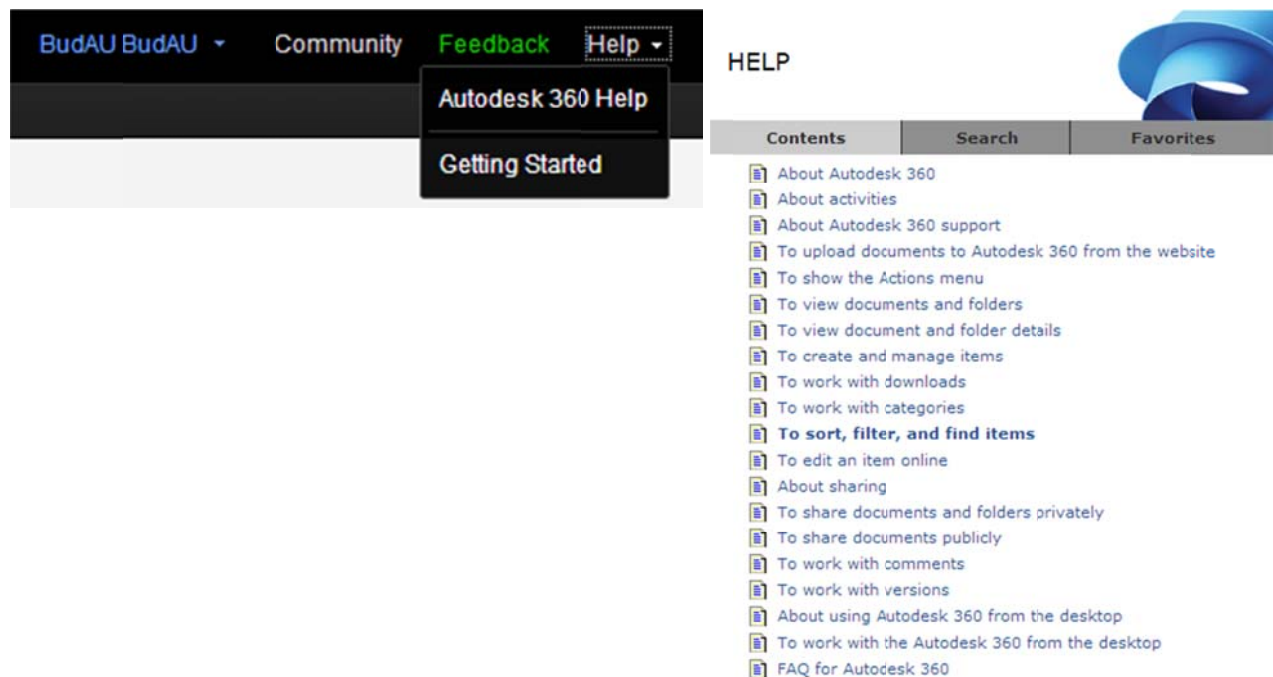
BudAU BudAU Community Feedback Help

Autodesk 360 Help

Getting Started

HELP

Contents Search Favorites

About Autodesk 360
About activities
About Autodesk 360 support
To upload documents to Autodesk 360 from the website
To show the Actions menu
To view documents and folders
To view document and folder details
To create and manage items
To work with downloads
To work with categories
**To sort, filter, and find items**
To edit an item online
About sharing
To share documents and folders privately
To share documents publicly
To work with comments
To work with versions
About using Autodesk 360 from the desktop
To work with the Autodesk 360 from the desktop
FAQ for Autodesk 360